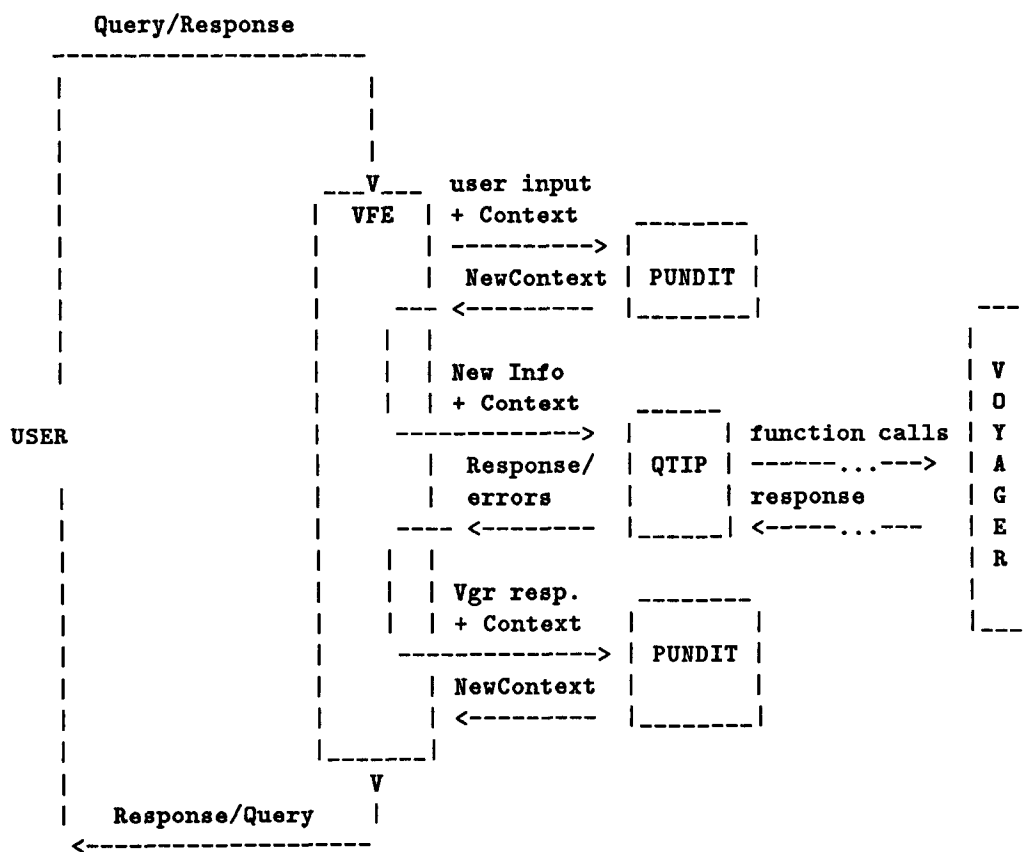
Query/Response

VFE

user input
+ Context

NewContext

PUNDIT

New Info
+ Context

USER

Response/
errors

QTIP

function calls

response

V
O
Y
A
G
E
R

Vgr resp.
+ Context

PUNDIT

NewContext

V

Response/Query